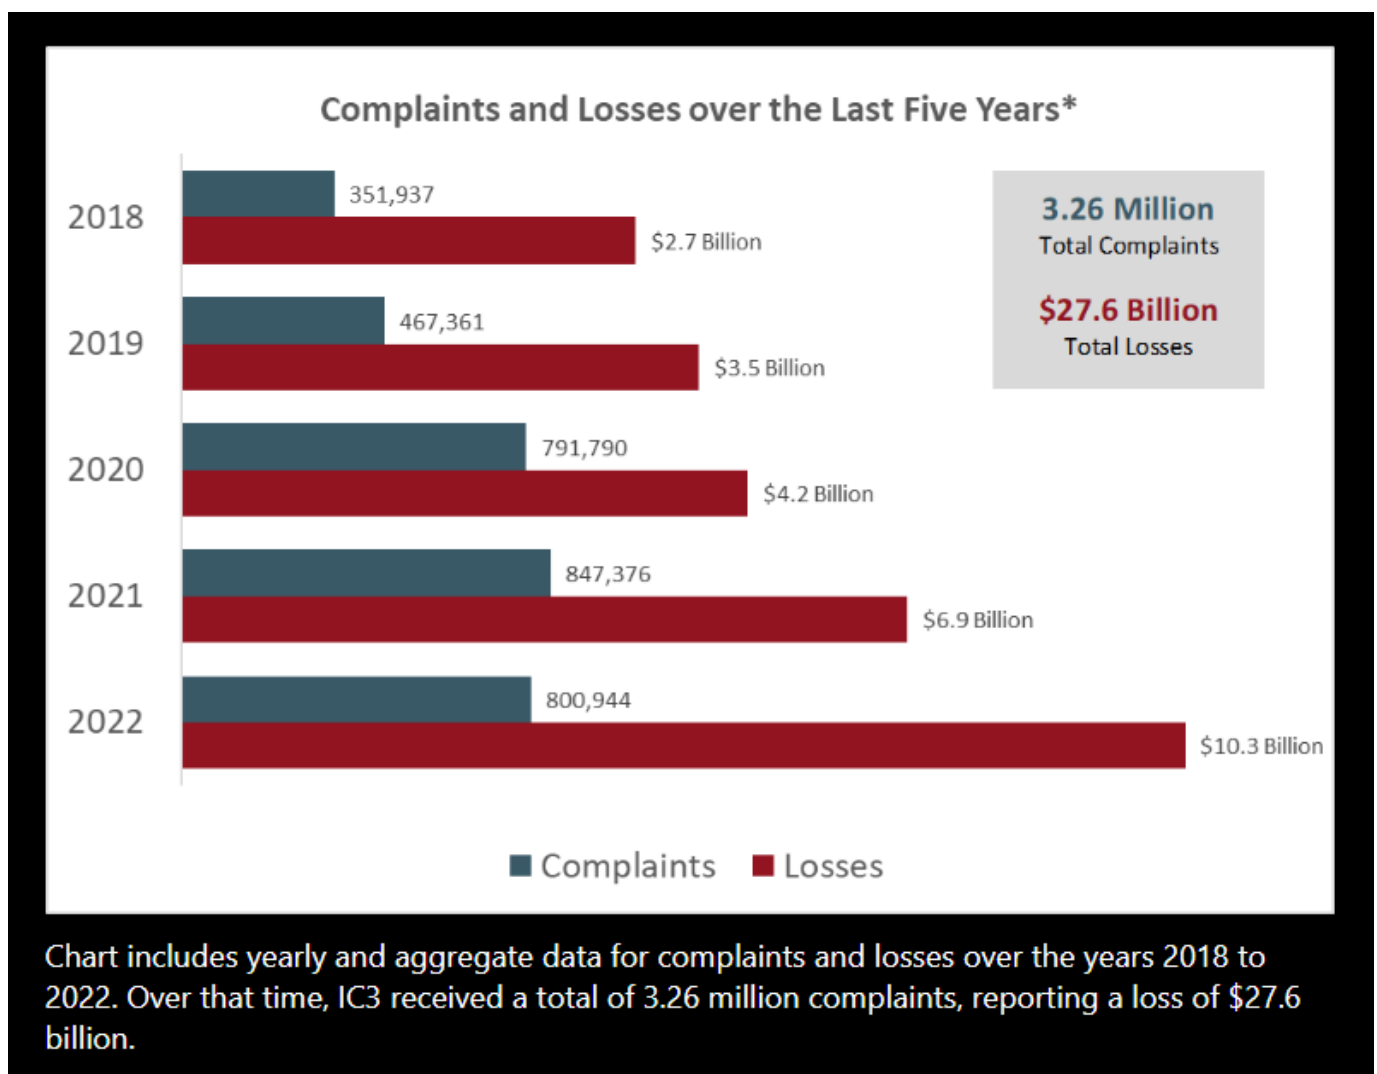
Complaints and Losses over the Last Five Years*

2018
351,937
$2.7 Billion

2019
467,361
$3.5 Billion

2020
791,790
$4.2 Billion

2021
847,376
$6.9 Billion

2022
800,944
$10.3 Billion

3.26 Million
Total Complaints

$27.6 Billion
Total Losses

Complaints Losses

Chart includes yearly and aggregate data for complaints and losses over the years 2018 to 2022. Over that time, IC3 received a total of 3.26 million complaints, reporting a loss of $27.6 billion.